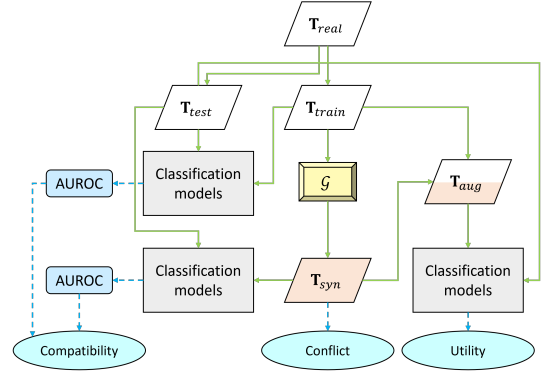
$\mathbf{T}_{real}$

$\mathbf{T}_{test}$

$\mathbf{T}_{train}$

AUROC

Classification models

$\mathcal{G}$

$\mathbf{T}_{aug}$

AUROC

Classification models

$\mathbf{T}_{syn}$

Classification models

Compatibility

Conflict

Utility